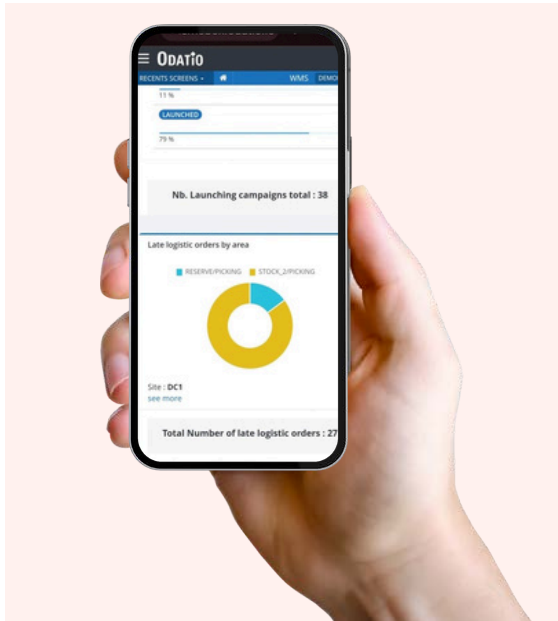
ODATIO
RECENTS SCREENS WMS DEMO
11 %
LAUNCHED
79 %
Nb. Launching campaigns total : 38
Late logistic orders by area
RESERVE/PICKING STOCK_2/PICKING
Site : DC1
see more
Total Number of late logistic orders : 27